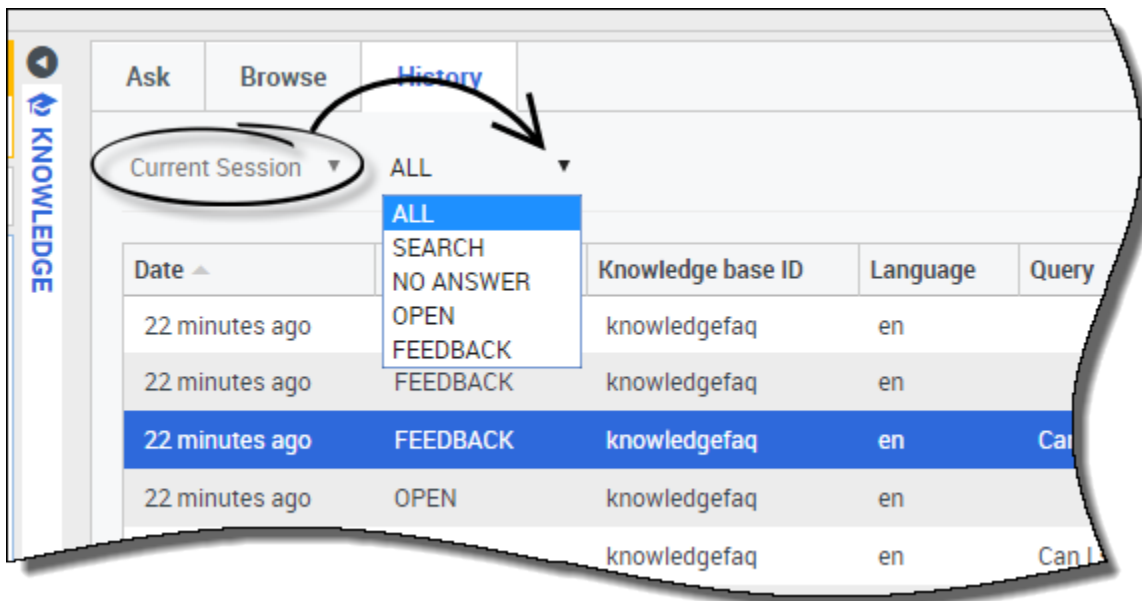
KNOWLEDGE

Ask Browse History

Current Session ▼ ALL ▼

ALL
SEARCH
NO ANSWER
OPEN
FEEDBACK

| Date | | Knowledge base ID | Language | Query |
|---|---|---|---|---|
| 22 minutes ago | | knowledgefaq | en | |
| 22 minutes ago | FEEDBACK | knowledgefaq | en | |
| 22 minutes ago | FEEDBACK | knowledgefaq | en | Car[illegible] |
| 22 minutes ago | OPEN | knowledgefaq | en | |
| | | knowledgefaq | en | Can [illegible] |